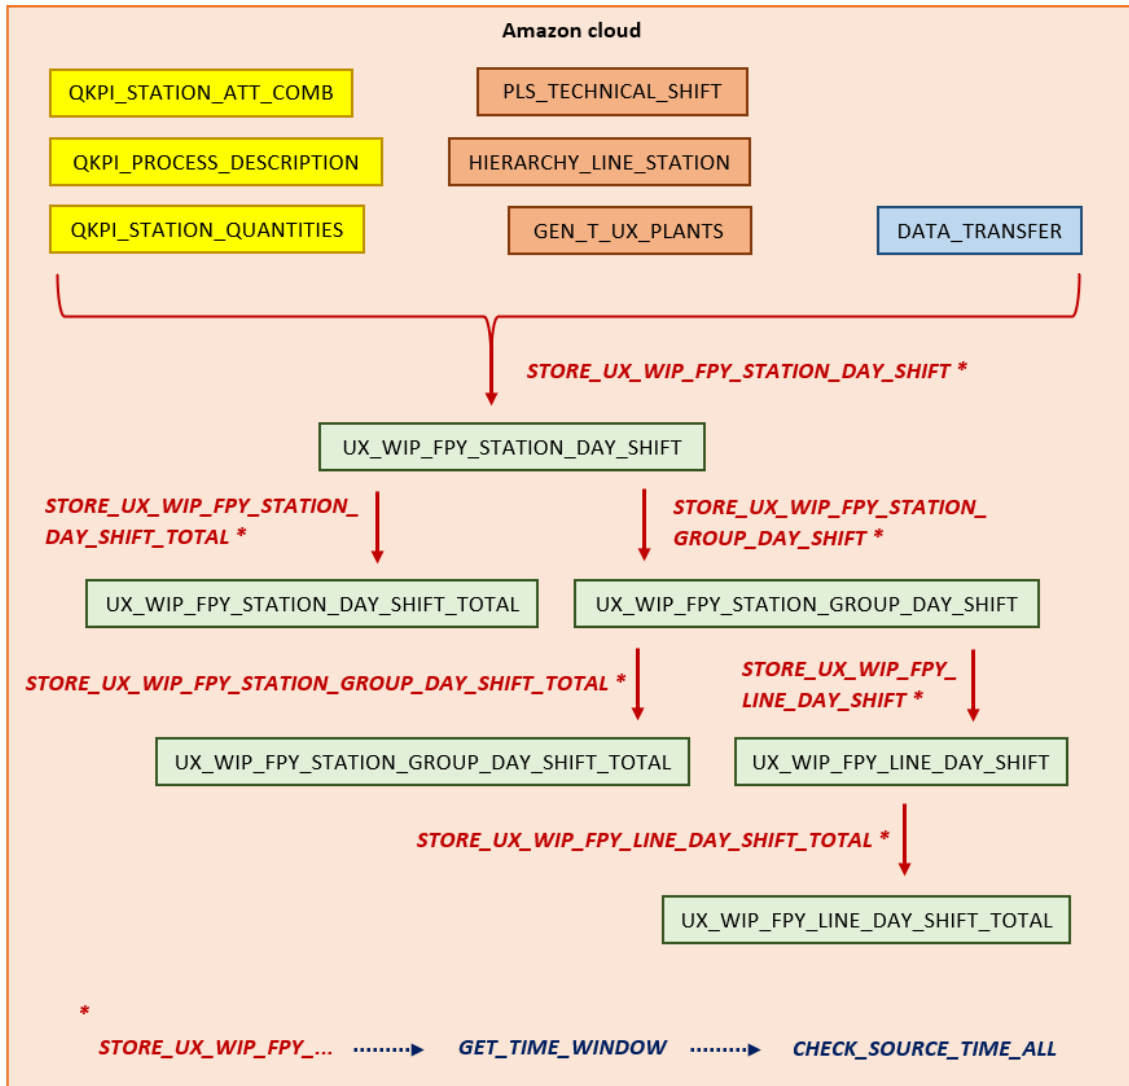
Amazon cloud

QKPI_STATION_ATT_COMB

PLS_TECHNICAL_SHIFT

QKPI_PROCESS_DESCRIPTION

HIERARCHY_LINE_STATION

QKPI_STATION_QUANTITIES

GEN_T_UX_PLANTS

DATA_TRANSFER

STORE_UX_WIP_FPY_STATION_DAY_SHIFT *

UX_WIP_FPY_STATION_DAY_SHIFT

STORE_UX_WIP_FPY_STATION_DAY_SHIFT_TOTAL *

STORE_UX_WIP_FPY_STATION_GROUP_DAY_SHIFT *

UX_WIP_FPY_STATION_DAY_SHIFT_TOTAL

UX_WIP_FPY_STATION_GROUP_DAY_SHIFT

STORE_UX_WIP_FPY_STATION_GROUP_DAY_SHIFT_TOTAL *

STORE_UX_WIP_FPY_LINE_DAY_SHIFT *

UX_WIP_FPY_STATION_GROUP_DAY_SHIFT_TOTAL

UX_WIP_FPY_LINE_DAY_SHIFT

STORE_UX_WIP_FPY_LINE_DAY_SHIFT_TOTAL *

UX_WIP_FPY_LINE_DAY_SHIFT_TOTAL

*

STORE_UX_WIP_FPY_... GET_TIME_WINDOW CHECK_SOURCE_TIME_ALL